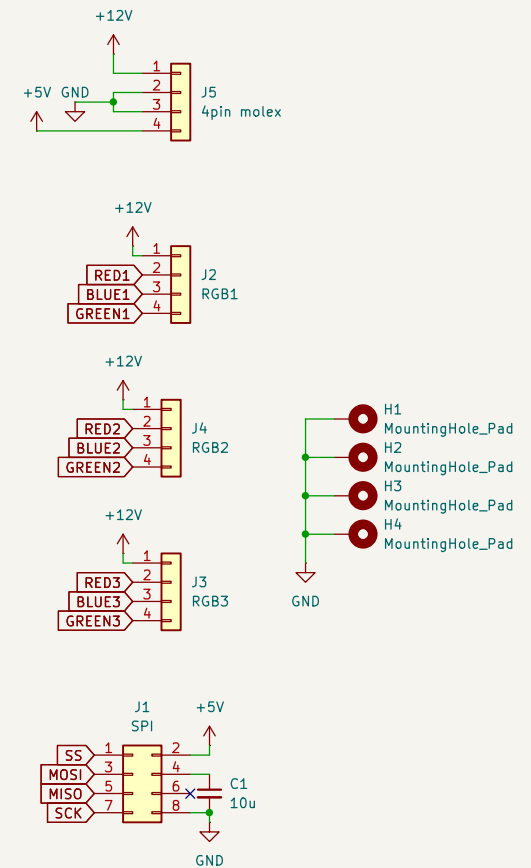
+12V
1
2
3
4
+5V
GND
J5
4pin molex

+12V
1
2
3
4
RED1
BLUE1
GREEN1
J2
RGB1

+12V
1
2
3
4
RED2
BLUE2
GREEN2
J4
RGB2

H1
MountingHole_Pad
H2
MountingHole_Pad
H3
MountingHole_Pad
H4
MountingHole_Pad
GND

+12V
1
2
3
4
RED3
BLUE3
GREEN3
J3
RGB3

J1
SPI
+5V
SS
MOSI
MISO
SCK
1
3
5
7
2
4
6
8
C1
10u
GND